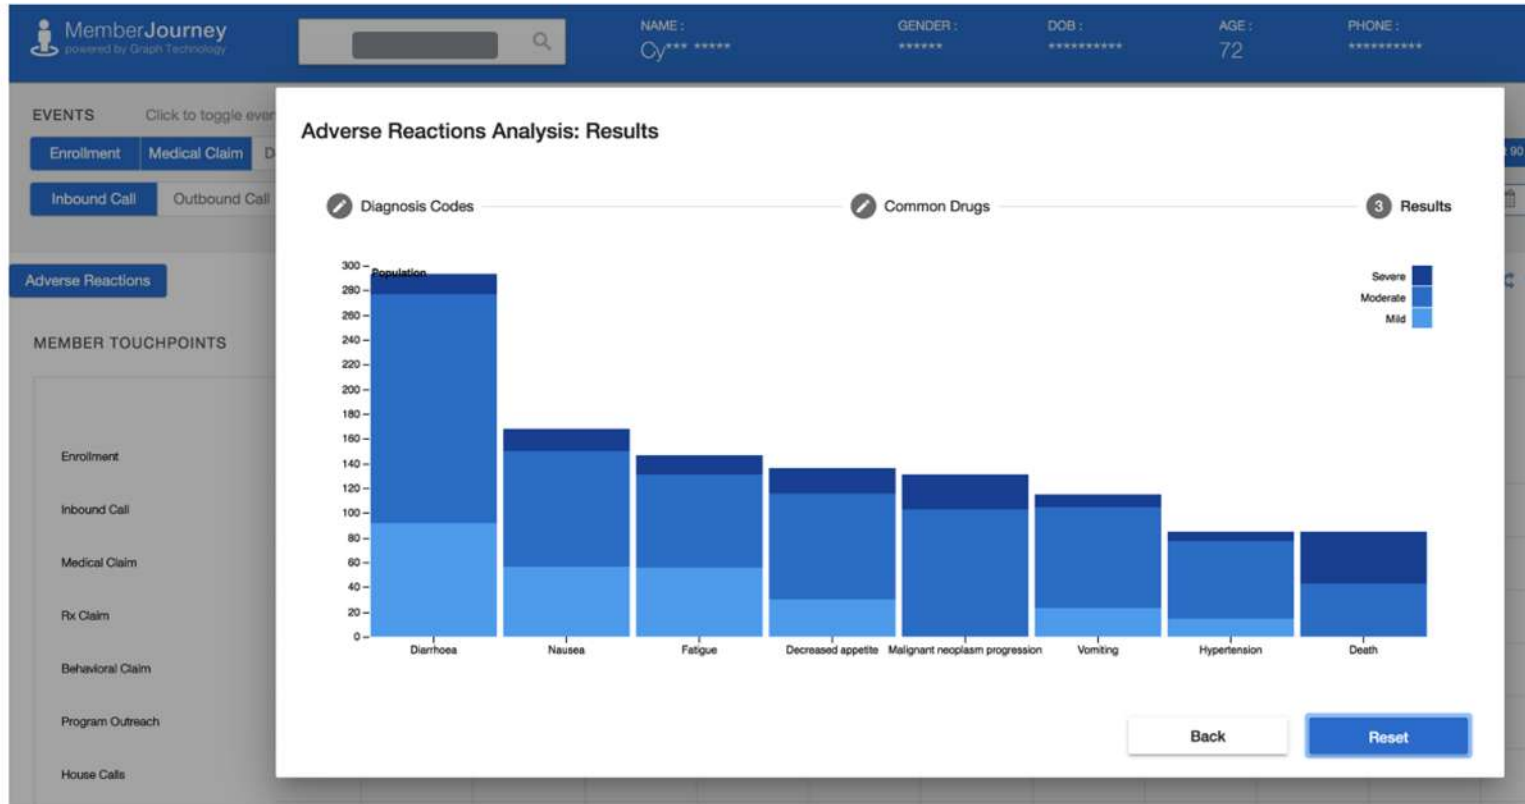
MemberJourney
powered by Graph Technology

NAME :
Cy*** *****

GENDER :
******

DOB :
**********

AGE :
72

PHONE :
**********

EVENTS Click to toggle ever

Enrollment Medical Claim D

Inbound Call Outbound Call

Adverse Reactions

MEMBER TOUCHPOINTS

Enrollment

Inbound Call

Medical Claim

Rx Claim

Behavioral Claim

Program Outreach

House Calls

Adverse Reactions Analysis: Results

Diagnosis Codes

Common Drugs

3 Results

Population

300
280
260
240
220
200
180
160
140
120
100
80
60
40
20
0

Severe
Moderate
Mild

Diarrhoea
Nausea
Fatigue
Decreased appetite
Malignant neoplasm progression
Vomiting
Hypertension
Death

Back

Reset